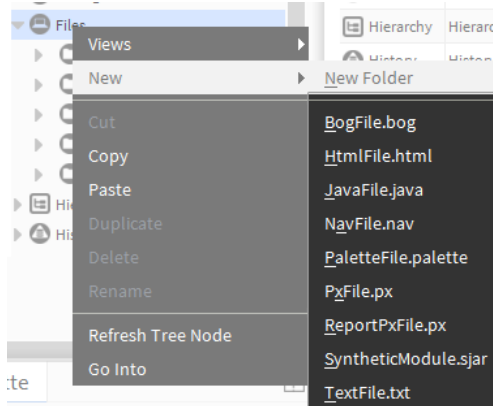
Files
Hi
His
Views
New
Cut
Copy
Paste
Duplicate
Delete
Rename
Refresh Tree Node
Go Into
Hierarchy Hierarc
History Histor
New Folder
BogFile.bog
HtmlFile.html
JavaFile.java
NavFile.nav
PaletteFile.palette
PxFile.px
ReportPxFile.px
SyntheticModule.sjar
TextFile.txt
tte